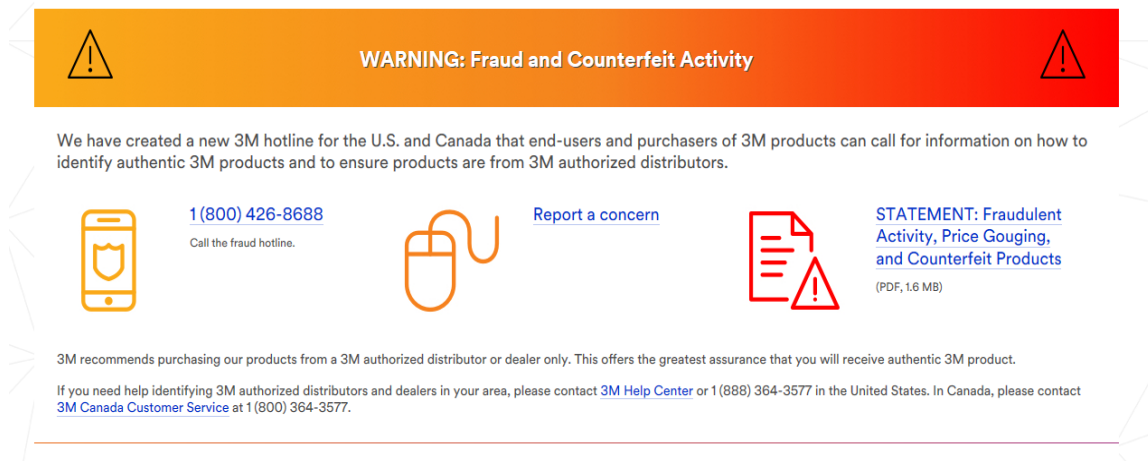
WARNING: Fraud and Counterfeit Activity

We have created a new 3M hotline for the U.S. and Canada that end-users and purchasers of 3M products can call for information on how to identify authentic 3M products and to ensure products are from 3M authorized distributors.

1 (800) 426-8688

Call the fraud hotline.

Report a concern

STATEMENT: Fraudulent Activity, Price Gouging, and Counterfeit Products

(PDF, 1.6 MB)

3M recommends purchasing our products from a 3M authorized distributor or dealer only. This offers the greatest assurance that you will receive authentic 3M product.

If you need help identifying 3M authorized distributors and dealers in your area, please contact 3M Help Center or 1 (888) 364-3577 in the United States. In Canada, please contact 3M Canada Customer Service at 1 (800) 364-3577.